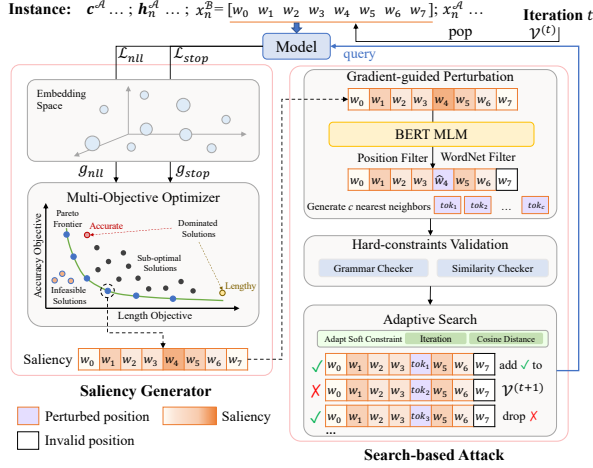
Instance: $c^{\mathcal{A}}$ ... ; $h_n^{\mathcal{A}}$ ... ; $x_n^{\mathcal{B}}$ = [$w_0$ $w_1$ $w_2$ $w_3$ $w_4$ $w_5$ $w_6$ $w_7$]; $x_n^{\mathcal{A}}$ ...

Iteration $t$

Model

pop

$\mathcal{V}^{(t)}$

query

$\mathcal{L}_{nll}$

$\mathcal{L}_{stop}$

Embedding Space

$g_{nll}$

$g_{stop}$

Multi-Objective Optimizer

Pareto Frontier

Accurate

Dominated Solutions

Sub-optimal Solutions

Infeasible Solutions

Lengthy

Accuracy Objective

Length Objective

Saliency $w_0$ $w_1$ $w_2$ $w_3$ $w_4$ $w_5$ $w_6$ $w_7$

Saliency Generator

Perturbed position

Saliency

Invalid position

Gradient-guided Perturbation

$w_0$ $w_1$ $w_2$ $w_3$ $w_4$ $w_5$ $w_6$ $w_7$

BERT MLM

Position Filter

WordNet Filter

$w_0$ $w_1$ $w_2$ $w_3$ $\hat{w}_4$ $w_5$ $w_6$ $w_7$

Generate $c$ nearest neighbors $tok_1$ $tok_2$ ... $tok_c$

Hard-constraints Validation

Grammar Checker

Similarity Checker

Adaptive Search

Adapt Soft Constraint

Iteration

Cosine Distance

✓ $w_0$ $w_1$ $w_2$ $w_3$ $tok_1$ $w_5$ $w_6$ $w_7$ add ✓ to

✗ $w_0$ $w_1$ $w_2$ $w_3$ $tok_2$ $w_5$ $w_6$ $w_7$ $\mathcal{V}^{(t+1)}$

✓ $w_0$ $w_1$ $w_2$ $w_3$ $tok_3$ $w_5$ $w_6$ $w_7$ drop ✗

...

Search-based Attack